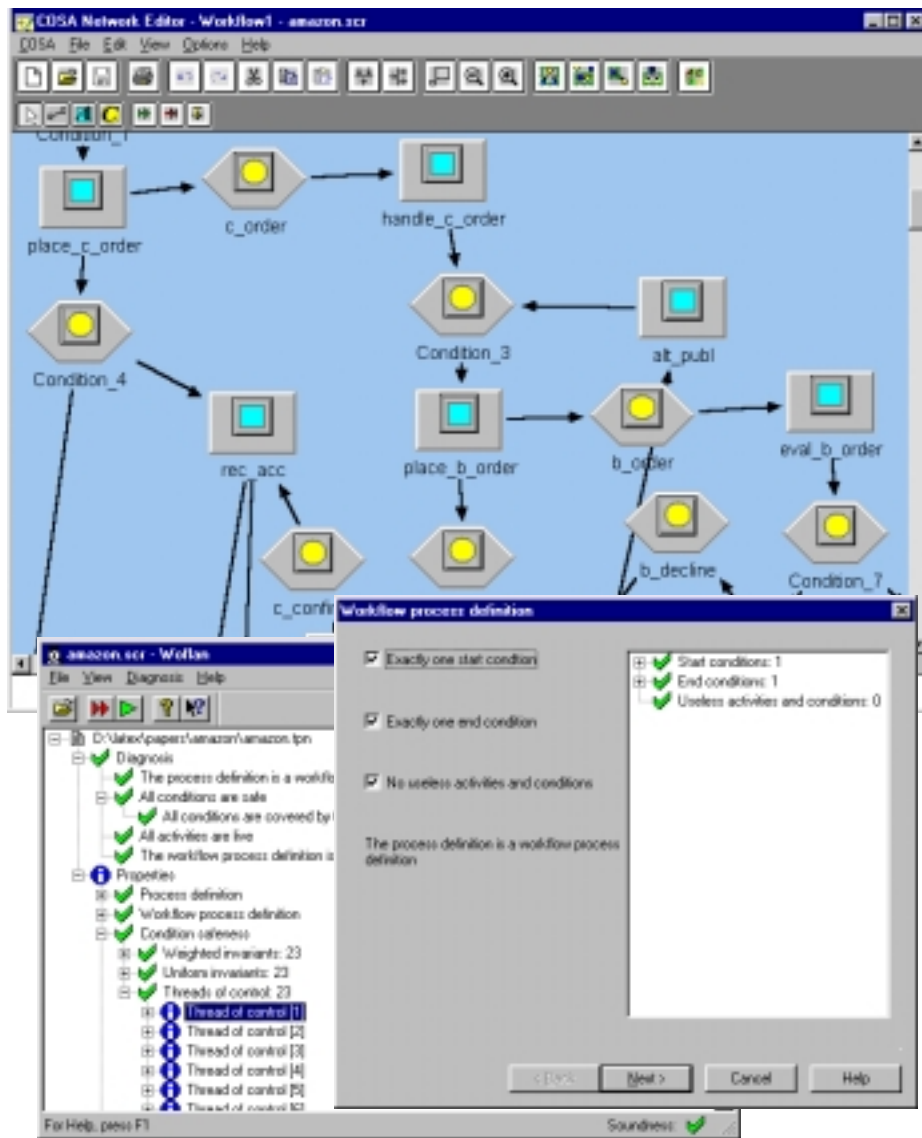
COSA Network Editor - Workflow1 - amazon.scr
COSA File Edit View Options Help

Condition_1
place_c_order
c_order
handle_c_order
Condition_3
alt_publ
Condition_4
rec_acc
place_b_order
b_order
eval_b_order
b_decline
Condition_7
c_confi

amazon.scr - Woflan
File View Diagnosis Help
D:\latex\papers\amazon\amazon.tpn
Diagnosis
The process definition is a workflo
All conditions are safe
All conditions are covered by
All activities are live
The workflow process definition is
Properties
Process definition
Workflow process definition
Condition safeness
Weighted invariants: 23
Uniform invariants: 23
Threads of control: 23
Thread of control [1]
Thread of control [2]
Thread of control [3]
Thread of control [4]
Thread of control [5]
Thread of control [6]
For Help, press F1
Soundness:

Workflow process definition
Exactly one start condition
Exactly one end condition
No useless activities and conditions
The process definition is a workflow process definition
Start conditions: 1
End conditions: 1
Useless activities and conditions: 0
< Back
Next >
Cancel
Help